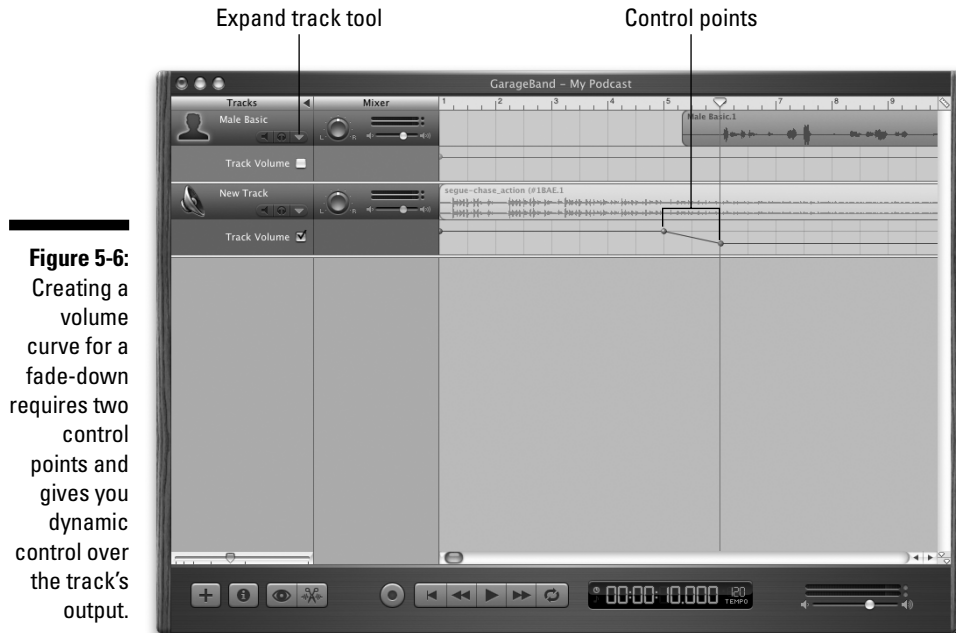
Expand track tool

Control points

Figure 5-6: Creating a volume curve for a fade-down requires two control points and gives you dynamic control over the track's output.

GarageBand – My Podcast

Tracks

Mixer

1 2 3 4 5 6 7 8 9

Male Basic

Male Basic.1

Track Volume

New Track

segue-chase_action (#18AE.1

Track Volume

L R

00:00: 10.000

120 TEMPO